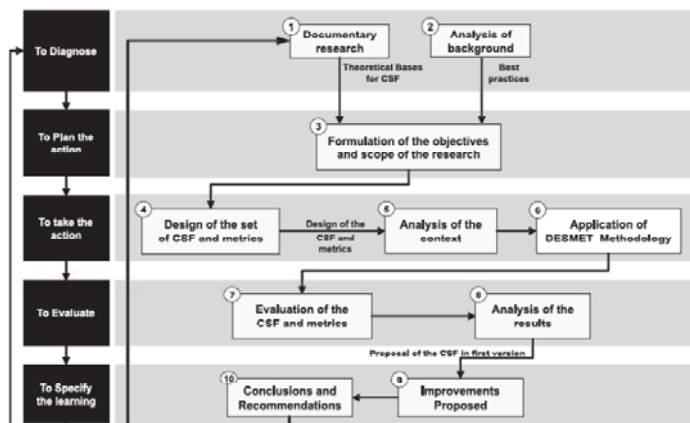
To Diagnose

To Plan the action

To take the action

To Evaluate

To Specify the learning

1 Documentary research

2 Analysis of background

Theoretical Bases for CSF

Best practices

3 Formulation of the objectives and scope of the research

4 Design of the set of CSF and metrics

Design of the CSF and metrics

5 Analysis of the context

6 Application of DESMET Methodology

7 Evaluation of the CSF and metrics

8 Analysis of the results

Proposal of the CSF in first version

9 Improvements Proposed

10 Conclusions and Recommendations